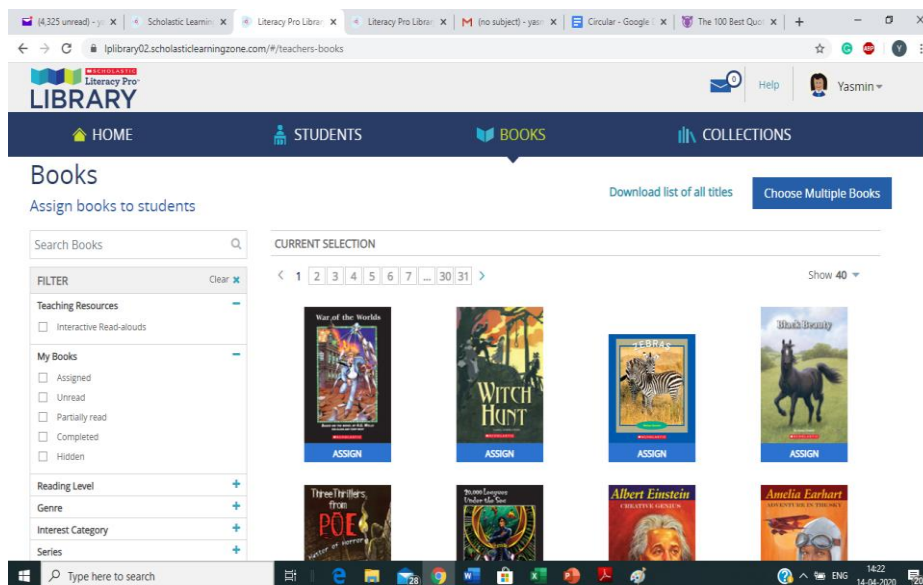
(4,325 unread) - y | Scholastic Learnin | Literacy Pro Librar | Literacy Pro Librar | (no subject) - yas | Circular - Google | The 100 Best Quo | +

lplibrary02.scholasticlearningzone.com/#/teachers-books

SCHOLASTIC Literacy Pro LIBRARY

0 Help Yasmin

HOME STUDENTS BOOKS COLLECTIONS

Books

Assign books to students

Download list of all titles

Choose Multiple Books

Search Books

FILTER Clear

Teaching Resources

Interactive Read-alouds

My Books

Assigned

Unread

Partially read

Completed

Hidden

Reading Level

Genre

Interest Category

Series

CURRENT SELECTION

< 1 2 3 4 5 6 7 ... 30 31 >

Show 40

War of the Worlds

ASSIGN

Witch Hunt

ASSIGN

Zebras

ASSIGN

Black Beauty

ASSIGN

Three Thrillers from Poe

20,000 Leagues Under the Sea

Albert Einstein CREATIVE GENIUS

Amelia Earhart ADVENTURE IN THE SKY

Type here to search

ENG 14:22 14-04-2020